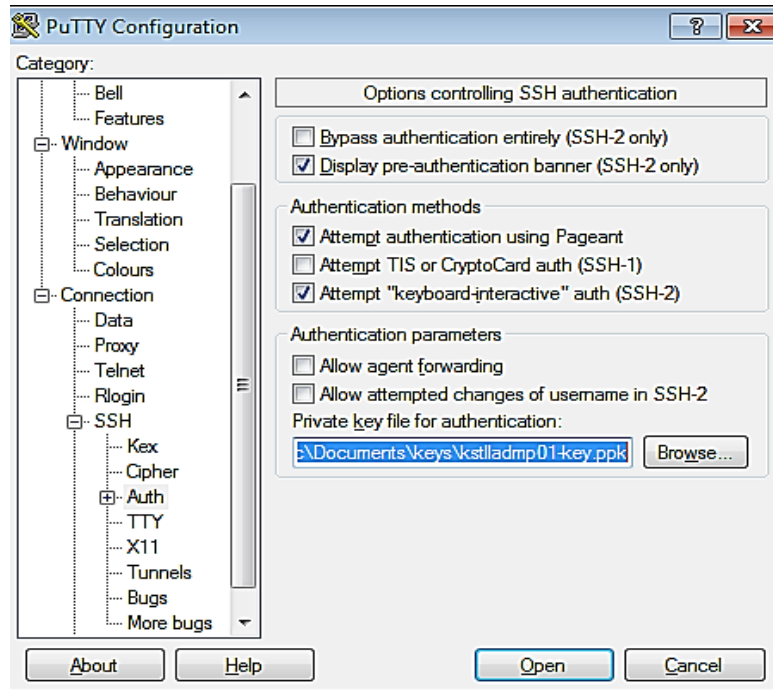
PuTTY Configuration

?

Category:

Bell
Features
Window
Appearance
Behaviour
Translation
Selection
Colours
Connection
Data
Proxy
Telnet
Rlogin
SSH
Kex
Cipher
Auth
TTY
X11
Tunnels
Bugs
More bugs

Options controlling SSH authentication

Bypass authentication entirely (SSH-2 only)
Display pre-authentication banner (SSH-2 only)

Authentication methods
Attempt authentication using Pageant
Attempt TIS or CryptoCard auth (SSH-1)
Attempt "keyboard-interactive" auth (SSH-2)

Authentication parameters
Allow agent forwarding
Allow attempted changes of username in SSH-2
Private key file for authentication:
c:\Documents\keys\kstlladmp01-key.ppk
Browse...

About
Help
Open
Cancel